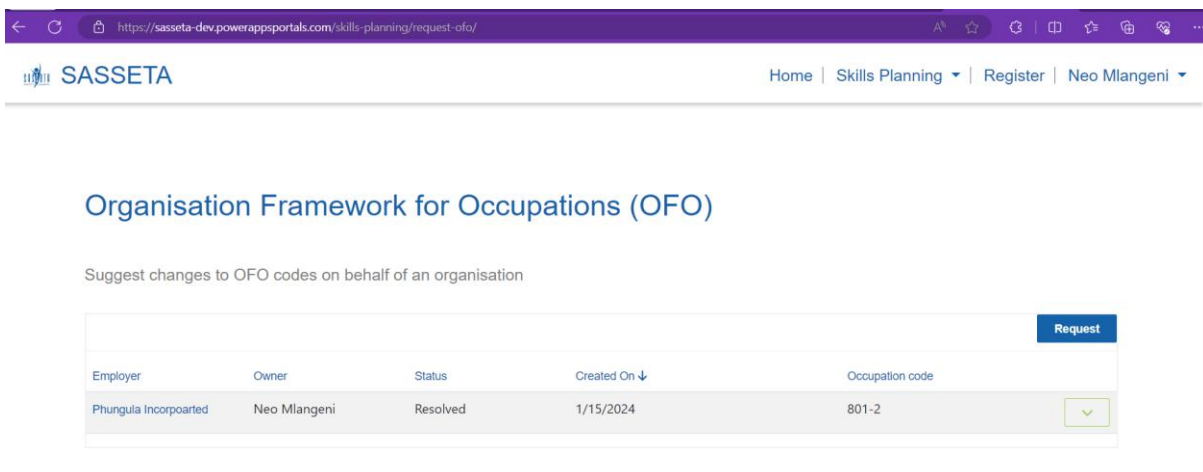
https://sasseta-dev.powerappsportals.com/skills-planning/request-ofo/

SASSETA

Home | Skills Planning ▾ | Register | Neo Mlangeni ▾

Organisation Framework for Occupations (OFO)

Suggest changes to OFO codes on behalf of an organisation

Request

| Employer | Owner | Status | Created On ↓ | Occupation code |
|---|---|---|---|---|
| Phungula Incorpoarted | Neo Mlangeni | Resolved | 1/15/2024 | 801-2 |